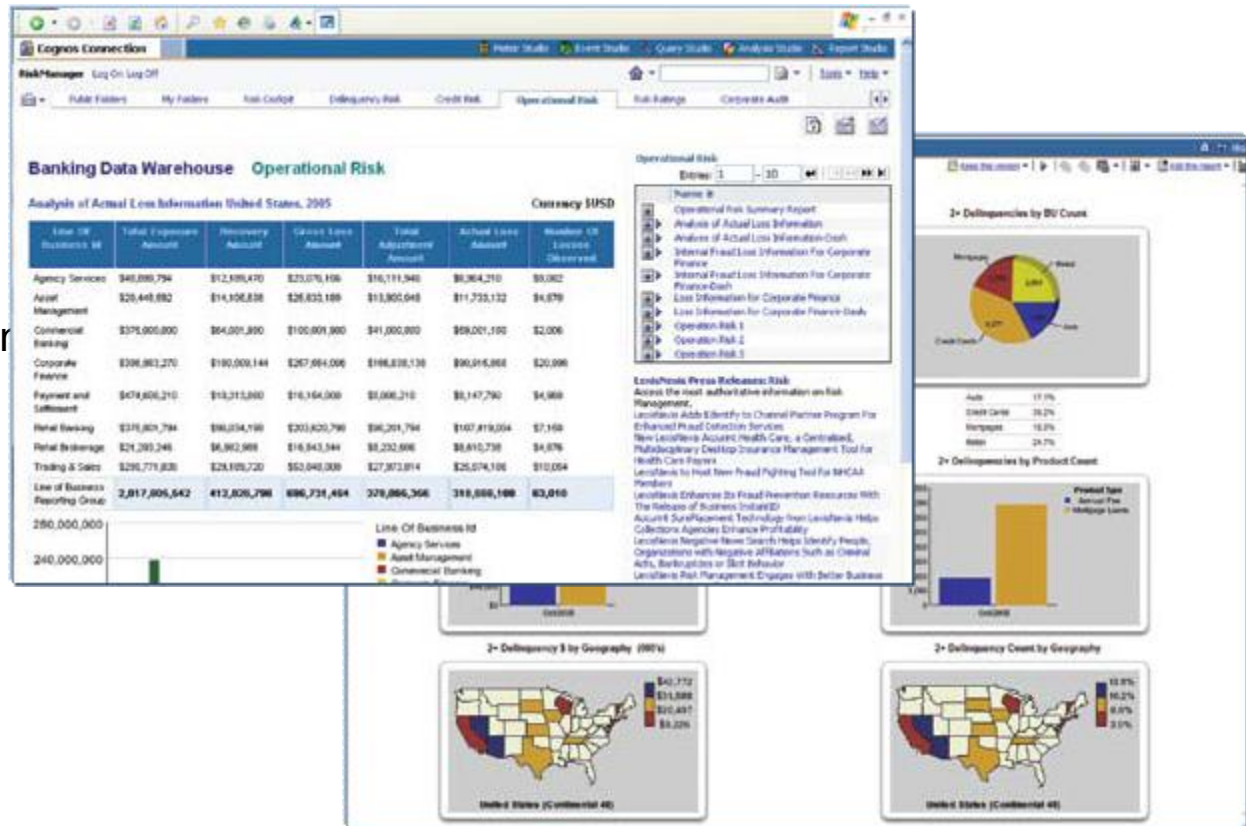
Cognos Connection

Metric Studio Event Studio Query Studio Analysis Studio Report Studio

RiskManager Log On Log Off

Tools Help

Public Folders My Folders Risk Cockpit Delinquency Risk Credit Risk Operational Risk Risk Ratings Corporate Audit

Banking Data Warehouse Operational Risk

Analysis of Actual Loss Information United States, 2005

Currency $USD

| Line Of Business Id | Total Exposure Amount | Recovery Amount | Gross Loss Amount | Total Adjustment Amount | Actual Loss Amount | Number Of Losses Observed |
|---|---|---|---|---|---|---|
| Agency Services | $40,898,794 | $12,599,470 | $23,076,106 | $16,111,946 | $6,964,210 | $9,062 |
| Asset Management | $20,446,882 | $14,106,838 | $26,633,189 | $13,900,045 | $11,733,132 | $4,878 |
| Commercial Banking | $375,000,000 | $64,001,800 | $100,001,900 | $41,000,800 | $59,001,100 | $2,006 |
| Corporate Finance | $306,863,270 | $190,009,144 | $267,664,006 | $166,838,138 | $90,815,868 | $20,896 |
| Payment and Settlement | $474,606,210 | $10,313,000 | $16,164,000 | $5,006,210 | $5,147,790 | $4,969 |
| Retail Banking | $375,801,794 | $96,034,190 | $203,620,790 | $96,201,794 | $107,419,004 | $7,166 |
| Retail Brokerage | $21,393,246 | $6,862,988 | $16,943,544 | $5,232,606 | $8,610,738 | $4,876 |
| Trading & Sales | $295,771,838 | $29,109,720 | $53,049,009 | $27,973,814 | $25,074,106 | $10,064 |
| Line of Business Reporting Group | 2,817,605,542 | 412,635,796 | 686,731,464 | 370,886,366 | 318,556,108 | 63,010 |

280,000,000
240,000,000

Line Of Business Id
Agency Services
Asset Management
Commercial Banking

Operational Risk
Entries: 1 - 10
Name
Operational Risk Summary Report
Analysis of Actual Loss Information
Analysis of Actual Loss Information-Dash
Internal Fraud Loss Information For Corporate Finance
Internal Fraud Loss Information For Corporate Finance-Dash
Loss Information for Corporate Finance
Loss Information for Corporate Finance-Dash
Operation Risk 1
Operation Risk 2
Operation Risk 3

LexisNexis Press Releases: Risk
Access the most authoritative information on Risk Management.
LexisNexis Adds Eldentify to Channel Partner Program For Enhanced Fraud Detection Services
New LexisNexis Accurint Health Care, a Centralized, Multidisciplinary Desktop Insurance Management Tool for Health Care Payers
LexisNexis to Host New Fraud Fighting Tool For NHCAA Members
LexisNexis Enhances Its Fraud Prevention Resources With The Release of Business InstantID
Accurint SurePlacement Technology from LexisNexis Helps Collections Agencies Enhance Profitability
LexisNexis Negative News Search Helps Identify People, Organizations with Negative Affiliations Such as Criminal Acts, Bankruptcies or Illicit Behavior
LexisNexis Risk Management Engages with Better Business

r

2+ Delinquencies by BU Count

Mortgages
Retail
Credit Cards
Auto

| Auto | 17.1% |
|---|---|
| Credit Cards | 38.2% |
| Mortgages | 18.0% |
| Retail | 24.7% |

2+ Delinquencies by Product Count

Product Type
Annual Fee
Mortgage Loans

2+ Delinquency $ by Geography (000's)

$42,772
$31,588
$20,497
$9,22%

United States (Continental 48)

2+ Delinquency Count by Geography

13.5%
10.2%
6.8%
3.5%

United States (Continental 48)